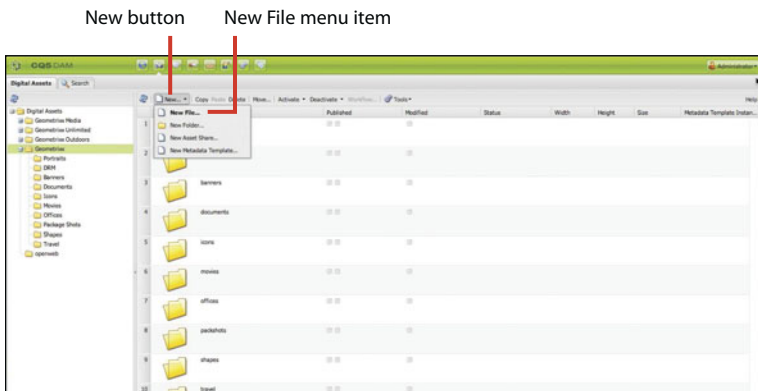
New button New File menu item

CQ5 DAM

Administrator

Digital Assets Search

New... Copy Paste Delete Move... Activate Deactivate Workflow... Tools

Help

New File...

New Folder...

New Asset Share...

New Metadata Template...

Published Modified Status Width Height Size Metadata Template Instan...

Digital Assets

Geometrixx Media

Geometrixx Unlimited

Geometrixx Outdoors

Geometrixx

Portraits

DRM

Banners

Documents

Icons

Movies

Offices

Package Shots

Shapes

Travel

openweb

1

2

3 banners

4 documents

5 icons

6 movies

7 offices

8 packshots

9 shapes

10 travel